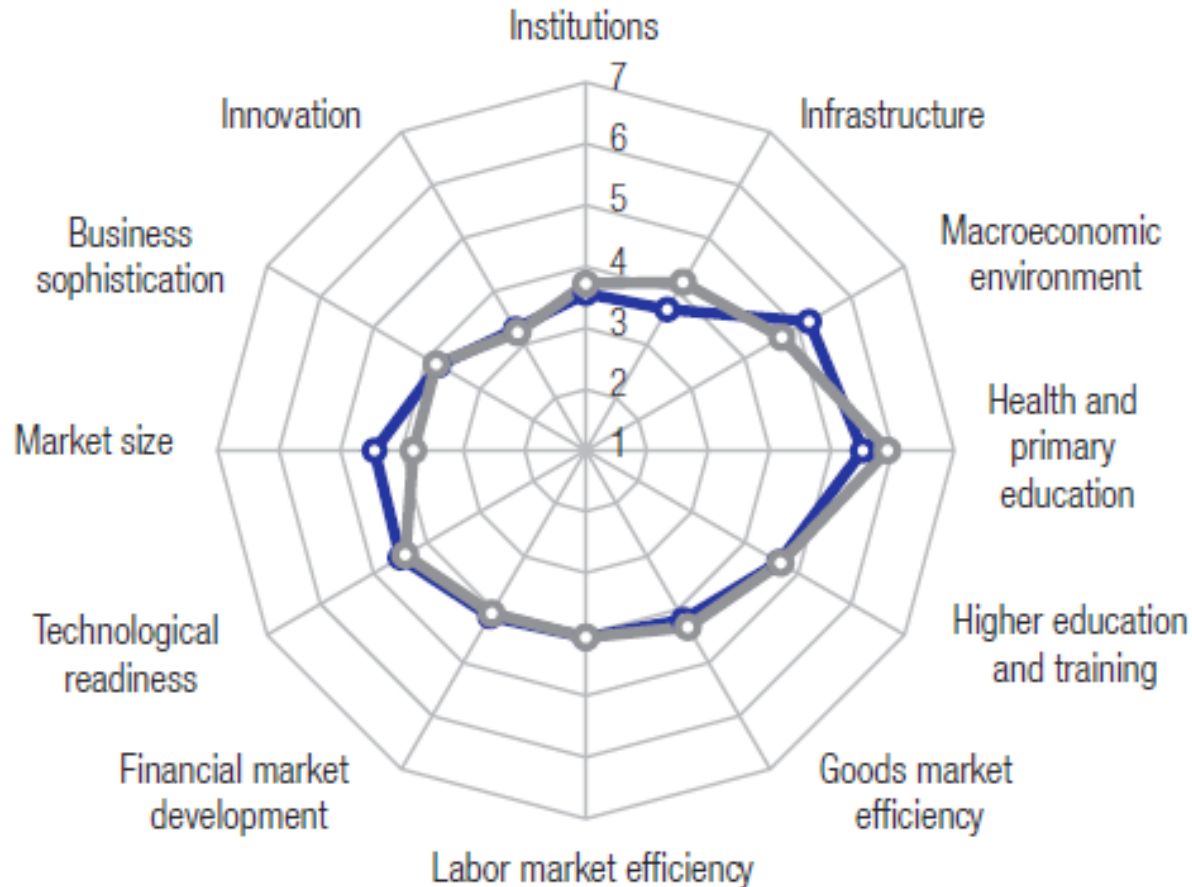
Institutions

7

6

5

4

3

2

1

Infrastructure

Macroeconomic environment

Health and primary education

Higher education and training

Goods market efficiency

Labor market efficiency

Financial market development

Technological readiness

Market size

Business sophistication

Innovation